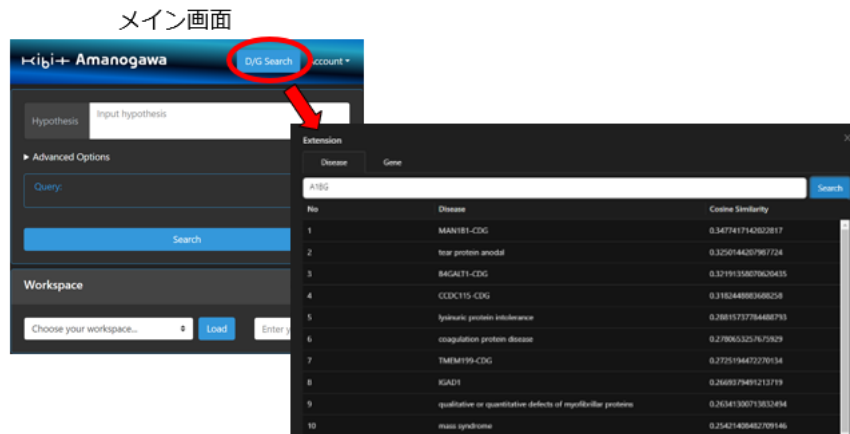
メイン画面

Kibit Amanogawa D/G Search Account ▾

Hypothesis Input hypothesis

▸ Advanced Options

Query:

Search

Workspace

Choose your workspace... Load Enter y

Extension

Disease Gene

A1BG Search

| No | Disease | Cosine Similarity |
|---|---|---|
| 1 | MAN1B1-CDG | 0.3477417142022817 |
| 2 | tear protein anodal | 0.3250144207987724 |
| 3 | B4GALT1-CDG | 0.3219135807062043​5 |
| 4 | CCDC115-CDG | 0.3182448883688258 |
| 5 | lysinuric protein intolerance | 0.288157377844887​93 |
| 6 | coagulation protein disease | 0.2780653257675929 |
| 7 | TMEM199-CDG | 0.2725194472270134 |
| 8 | IGAD1 | 0.2669379491213719 |
| 9 | qualitative or quantitative defects of myofibrillar proteins | 0.2634130071383249​4 |
| 10 | mass syndrome | 0.2542140848270914​6 |